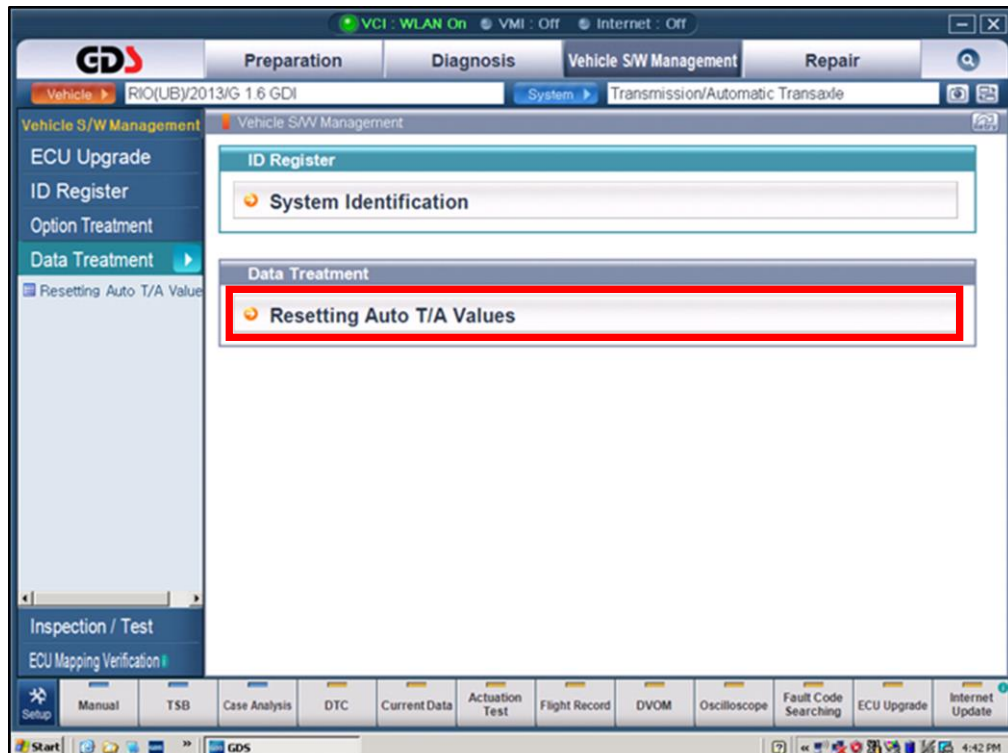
VCI : WLAN On VMI : Off Internet : Off

GDS

Preparation
Diagnosis
Vehicle S/W Management
Repair

Vehicle
RIO(UB)/2013/G 1.6 GDI
System
Transmission/Automatic Transaxle

Vehicle S/W Management
Vehicle S/W Management

ECU Upgrade
ID Register
Option Treatment
Data Treatment
Resetting Auto T/A Value

ID Register
System Identification

Data Treatment
Resetting Auto T/A Values

Inspection / Test
ECU Mapping Verification

Setup
Manual
TSB
Case Analysis
DTC
Current Data
Actuation Test
Flight Record
DVOM
Oscilloscope
Fault Code Searching
ECU Upgrade
Internet Update

Start
GDS
4:42 PM